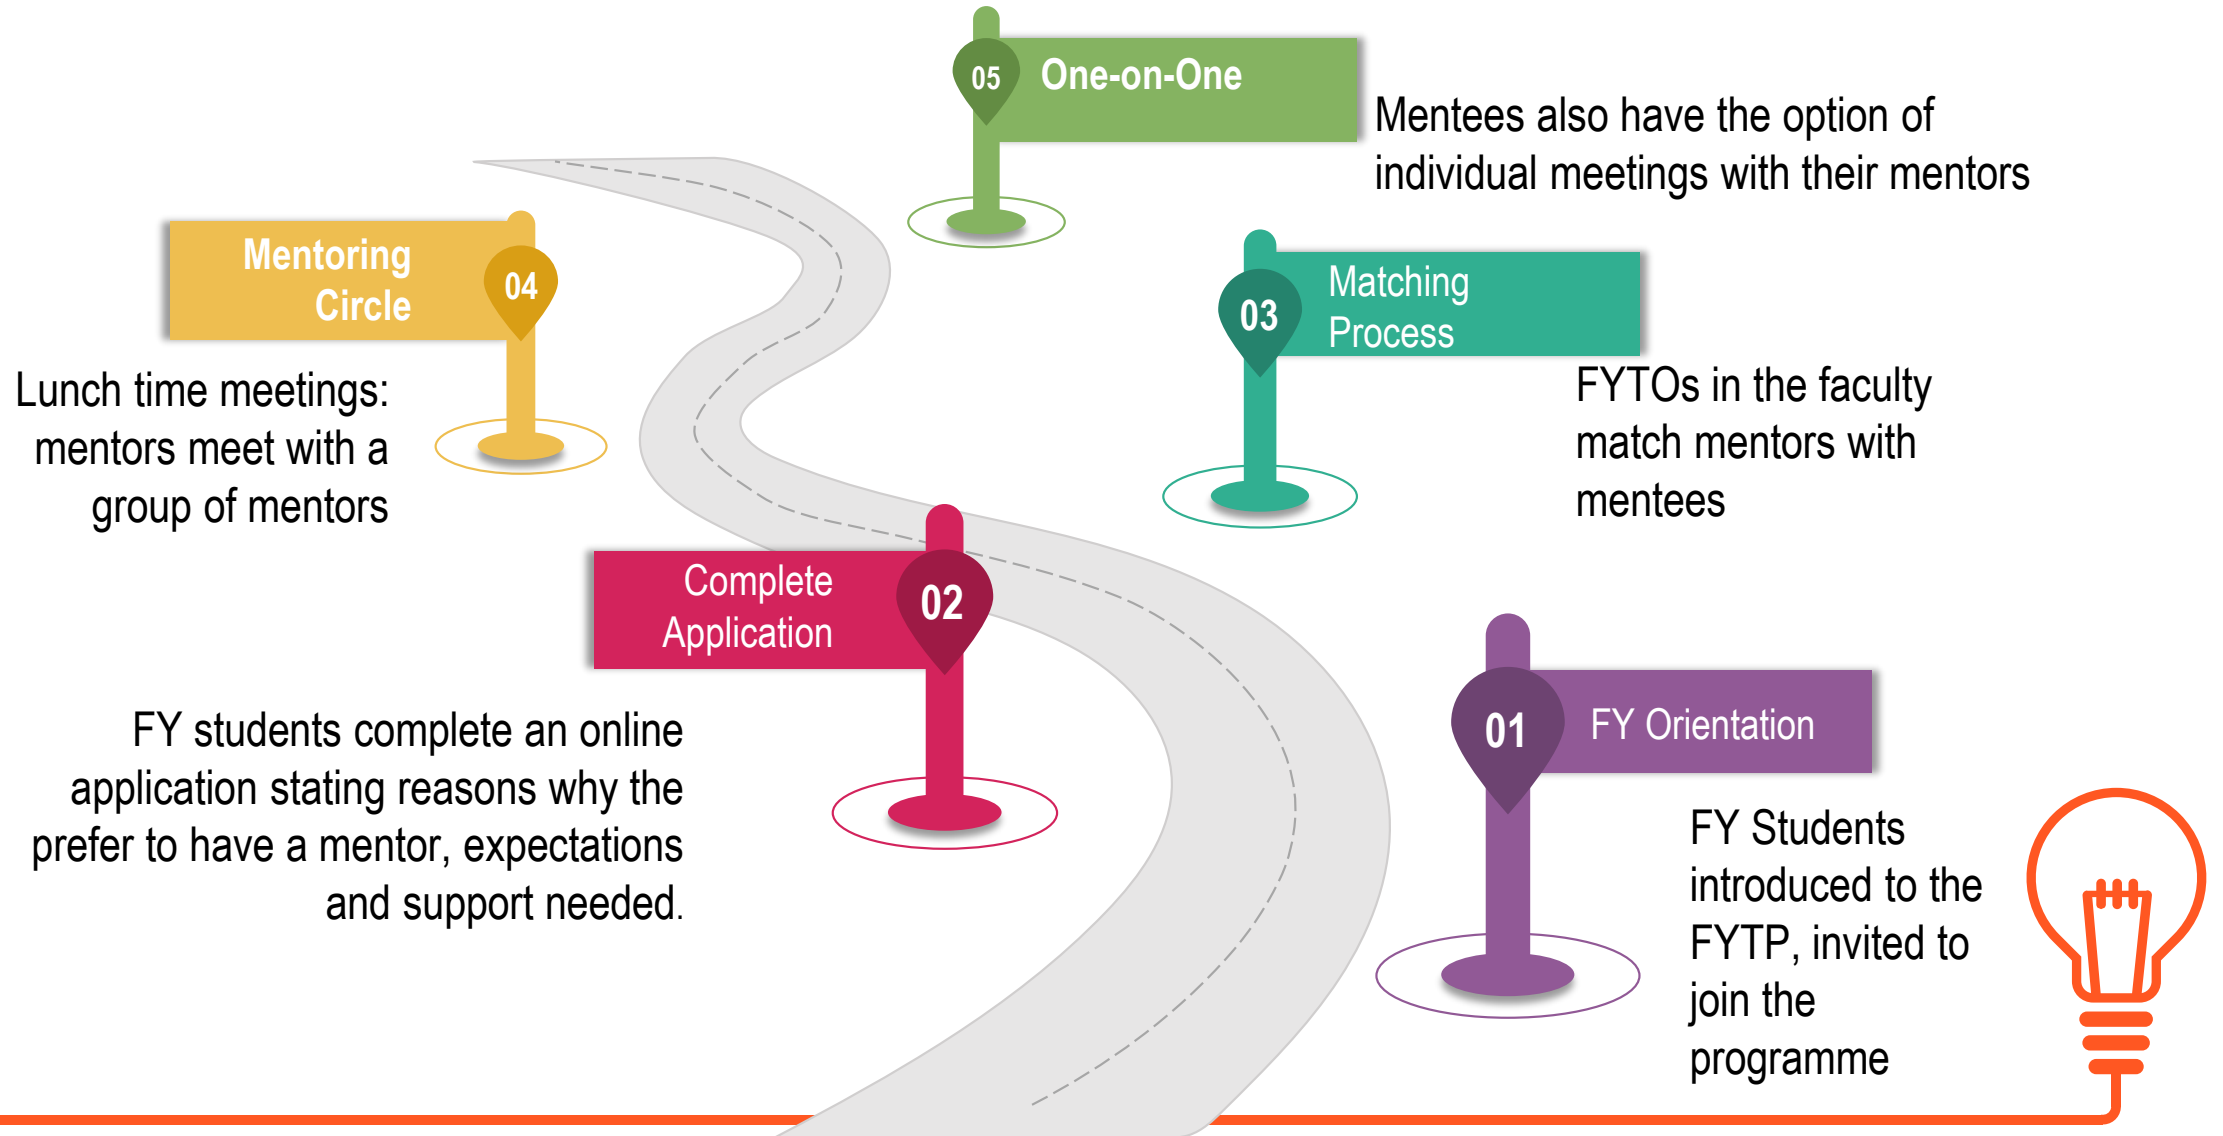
05 One-on-One

Mentees also have the option of individual meetings with their mentors

Mentoring Circle 04

Lunch time meetings: mentors meet with a group of mentors

03 Matching Process

FYTOs in the faculty match mentors with mentees

Complete Application 02

FY students complete an online application stating reasons why the prefer to have a mentor, expectations and support needed.

01 FY Orientation

FY Students introduced to the FYTP, invited to join the programme